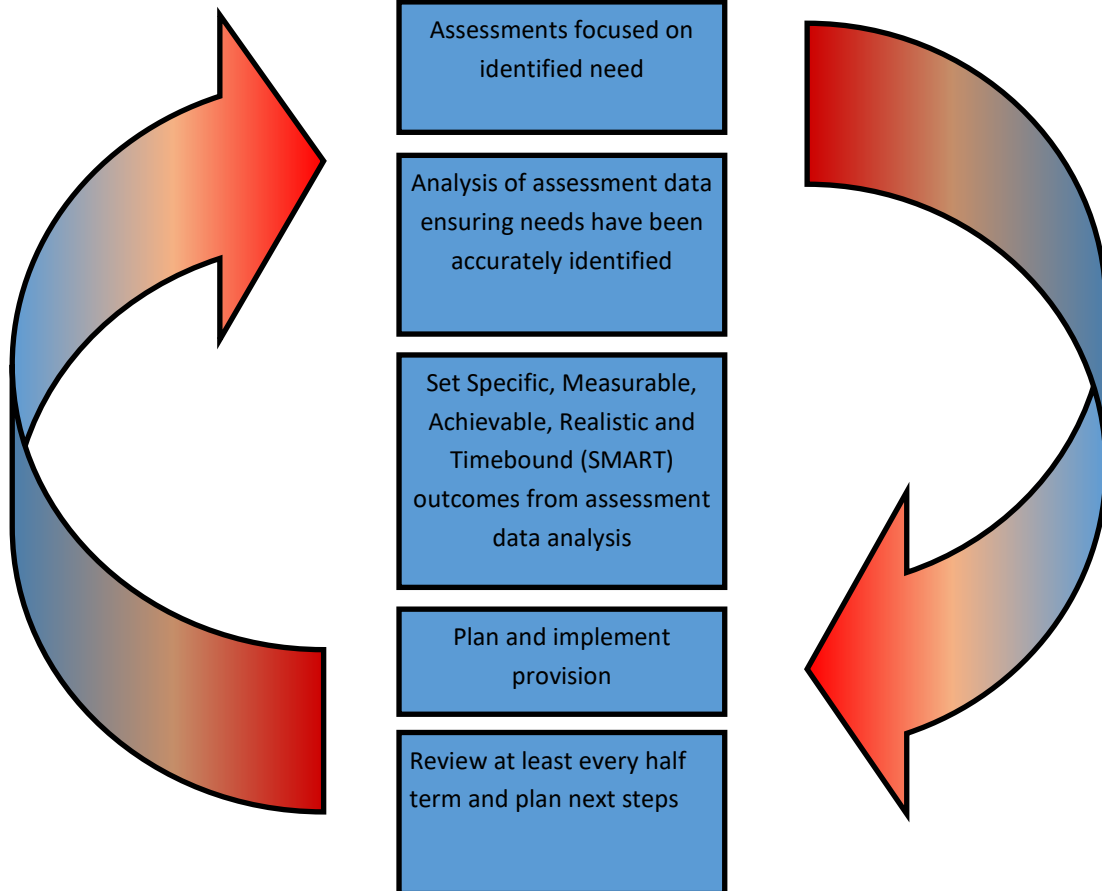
Assessments focused on identified need

Analysis of assessment data ensuring needs have been accurately identified

Set Specific, Measurable, Achievable, Realistic and Timebound (SMART) outcomes from assessment data analysis

Plan and implement provision

Review at least every half term and plan next steps